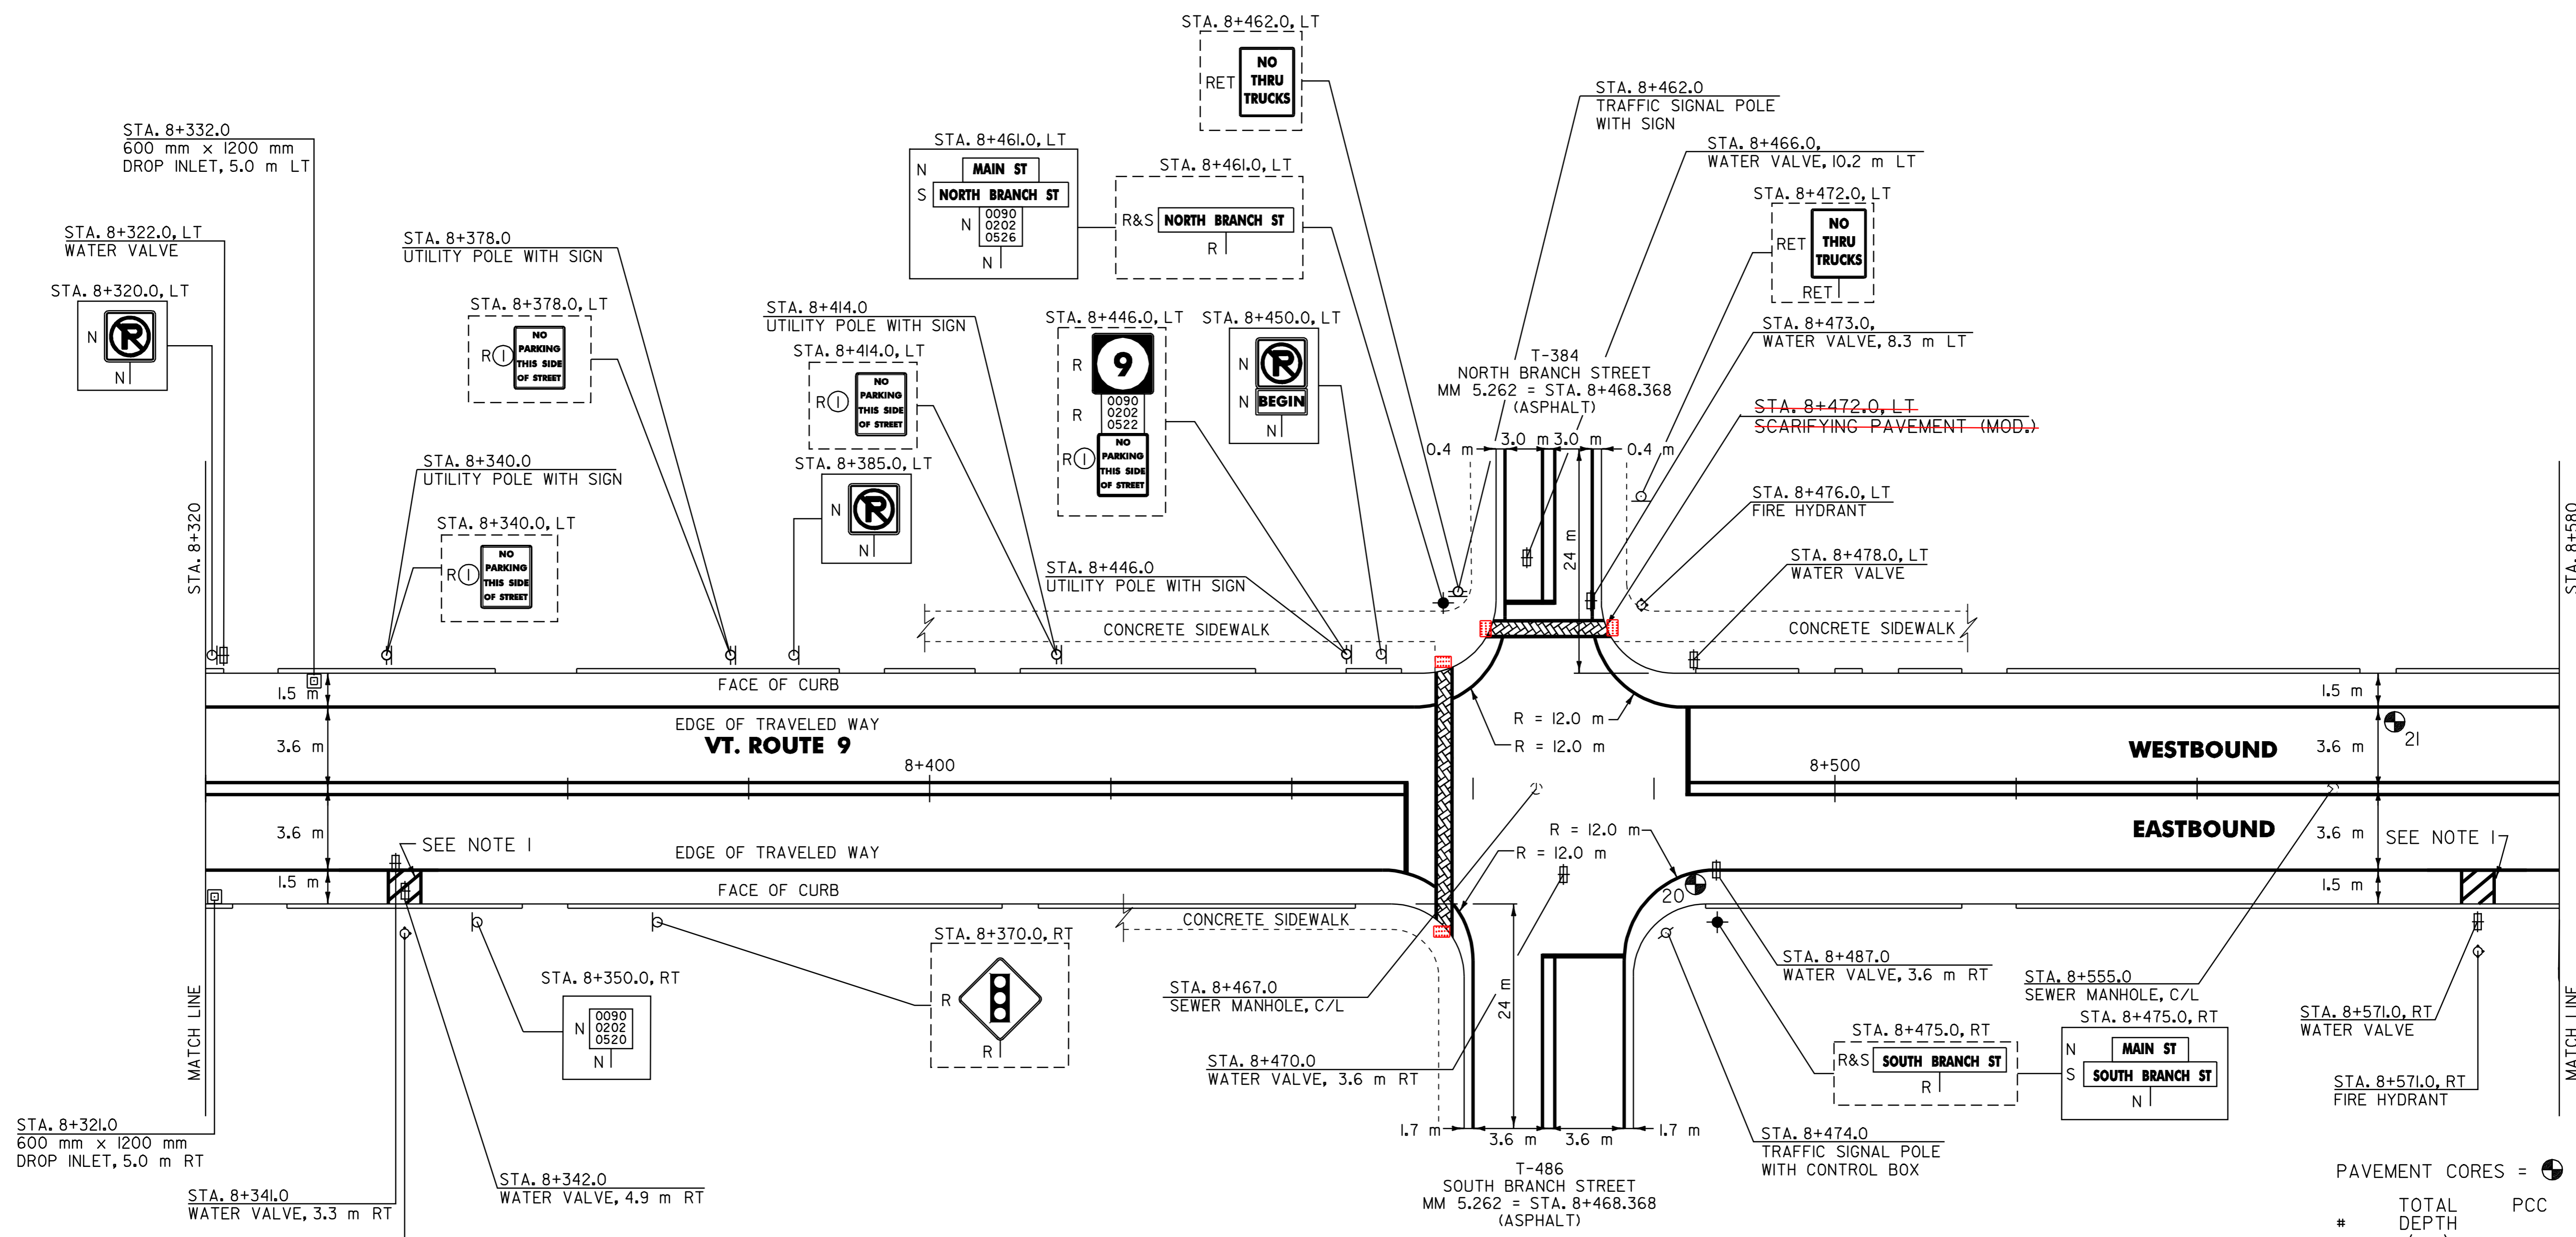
STA. 8+462.0, LT
RET NO THRU TRUCKS

STA. 8+462.0
TRAFFIC SIGNAL POLE
WITH SIGN

STA. 8+466.0,
WATER VALVE, 10.2 m LT

STA. 8+472.0, LT
RET NO THRU TRUCKS
RET

STA. 8+332.0
600 mm x 1200 mm
DROP INLET, 5.0 m LT

STA. 8+461.0, LT
N MAIN ST
S NORTH BRANCH ST
N 0090 0202 0526
N

STA. 8+461.0, LT
R&S NORTH BRANCH ST
R

STA. 8+322.0, LT
WATER VALVE

STA. 8+378.0
UTILITY POLE WITH SIGN

STA. 8+320.0, LT
N
N

STA. 8+378.0, LT
R NO PARKING THIS SIDE OF STREET

STA. 8+414.0
UTILITY POLE WITH SIGN

STA. 8+414.0, LT
R NO PARKING THIS SIDE OF STREET

STA. 8+446.0, LT
R 9
R 0090 0202 0522
R NO PARKING THIS SIDE OF STREET

STA. 8+450.0, LT
N
N BEGIN
N

T-384
NORTH BRANCH STREET
MM 5.262 = STA. 8+468.368
(ASPHALT)

STA. 8+473.0,
WATER VALVE, 8.3 m LT

STA. 8+472.0, LT
SCARIFYING PAVEMENT (MOD.)

STA. 8+385.0, LT
N
N

STA. 8+340.0
UTILITY POLE WITH SIGN

STA. 8+340.0, LT
R NO PARKING THIS SIDE OF STREET

STA. 8+320

0.4 m 3.0 m 3.0 m 0.4 m
24 m

STA. 8+476.0, LT
FIRE HYDRANT

STA. 8+478.0, LT
WATER VALVE

STA. 8+446.0
UTILITY POLE WITH SIGN

CONCRETE SIDEWALK
CONCRETE SIDEWALK

STA. 8+580

1.5 m
FACE OF CURB
EDGE OF TRAVELED WAY
VT. ROUTE 9
3.6 m
8+400
R = 12.0 m
R = 12.0 m
1.5 m
21
WESTBOUND
3.6 m
8+500
3.6 m
SEE NOTE 1
EDGE OF TRAVELED WAY
R = 12.0 m
R = 12.0 m
EASTBOUND
3.6 m
SEE NOTE 1
1.5 m
FACE OF CURB
20
1.5 m
CONCRETE SIDEWALK

STA. 8+370.0, RT
R
R

STA. 8+350.0, RT
N 0090 0202 0520
N

STA. 8+467.0
SEWER MANHOLE, C/L

STA. 8+487.0
WATER VALVE, 3.6 m RT

STA. 8+555.0
SEWER MANHOLE, C/L

STA. 8+475.0, RT
R&S SOUTH BRANCH ST
R

STA. 8+475.0, RT
N MAIN ST
S SOUTH BRANCH ST
N

STA. 8+571.0, RT
WATER VALVE

STA. 8+571.0, RT
FIRE HYDRANT

MATCH LINE
MATCH LINE

24 m

STA. 8+470.0
WATER VALVE, 3.6 m RT

STA. 8+321.0
600 mm x 1200 mm
DROP INLET, 5.0 m RT

1.7 m 3.6 m 3.6 m 1.7 m

T-486
SOUTH BRANCH STREET
MM 5.262 = STA. 8+468.368
(ASPHALT)

STA. 8+474.0
TRAFFIC SIGNAL POLE
WITH CONTROL BOX

STA. 8+342.0
WATER VALVE, 4.9 m RT

STA. 8+341.0
WATER VALVE, 3.3 m RT

PAVEMENT CORES =
# TOTAL DEPTH PCC